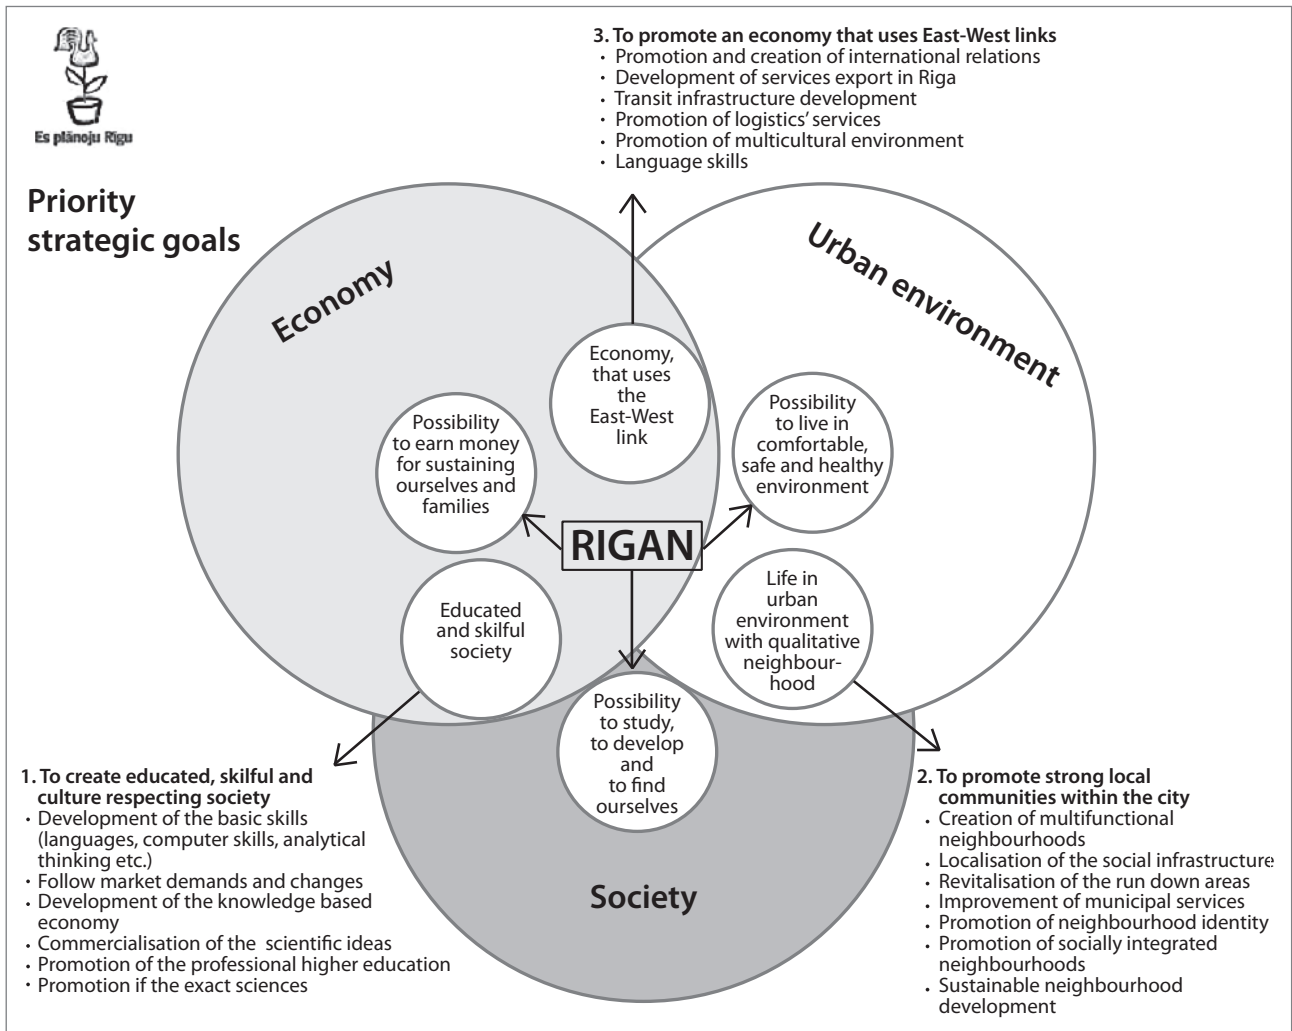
Es plānoju Rīgu

3. To promote an economy that uses East-West links
• Promotion and creation of international relations
• Development of services export in Riga
• Transit infrastructure development
• Promotion of logistics' services
• Promotion of multicultural environment
• Language skills

Priority strategic goals

Economy

Urban environment

Economy, that uses the East-West link

Possibility to earn money for sustaining ourselves and families

Possibility to live in comfortable, safe and healthy environment

RIGAN

Educated and skilful society

Life in urban environment with qualitative neighbourhood

Possibility to study, to develop and to find ourselves

Society

1. To create educated, skilful and culture respecting society
• Development of the basic skills (languages, computer skills, analytical thinking etc.)
• Follow market demands and changes
• Development of the knowledge based economy
• Commercialisation of the scientific ideas
• Promotion of the professional higher education
• Promotion if the exact sciences

2. To promote strong local communities within the city
• Creation of multifunctional neighbourhoods
• Localisation of the social infrastructure
• Revitalisation of the run down areas
• Improvement of municipal services
• Promotion of neighbourhood identity
• Promotion of socially integrated neighbourhoods
• Sustainable neighbourhood development